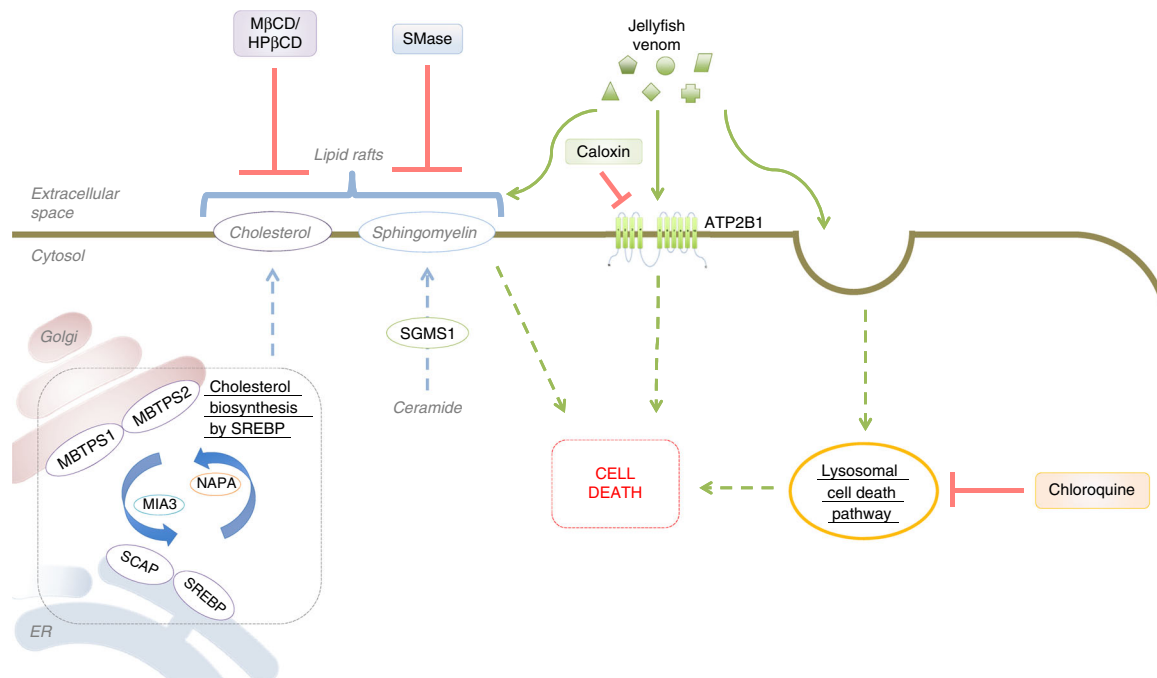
MβCD/ HPβCD

SMase

Jellyfish venom

Lipid rafts

Caloxin

Extracellular space

Cholesterol

Sphingomyelin

ATP2B1

Cytosol

Golgi

SGMS1

Cholesterol biosynthesis by SREBP

MBTPS2

MBTPS1

Ceramide

NAPA

MIA3

CELL DEATH

Lysosomal cell death pathway

Chloroquine

SCAP

SREBP

ER